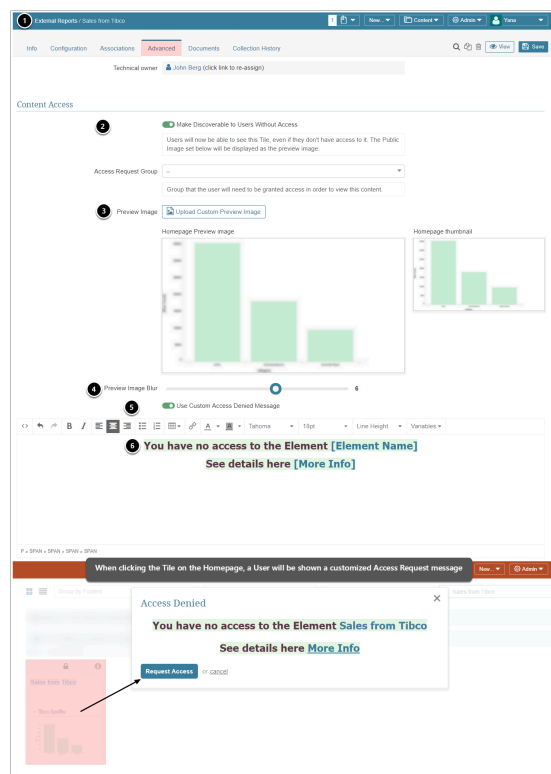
1 External Reports / Sales from Tibco

New... Content Admin Yana

Info Configuration Associations Advanced Documents Collection History

View Save

Technical owner John Berg (click link to re-assign)

Content Access

2 Make Discoverable to Users Without Access

Users will now be able to see this Tile, even if they don't have access to it. The Public Image set below will be displayed as the preview image.

Access Request Group --

Group that the user will need to be granted access in order to view this content.

3 Preview Image Upload Custom Preview Image

Homepage Preview image

Homepage thumbnail

4 Preview Image Blur 6

5 Use Custom Access Denied Message

B I Tahoma 18pt Line Height Variables

6 You have no access to the Element [Element Name]

See details here [More Info]

P » SPAN » SPAN » SPAN » SPAN

When clicking the Tile on the Homepage, a User will be shown a customized Access Request message

New... Admin

Group by Folder

Sales from Tibco

Access Denied

You have no access to the Element Sales from Tibco

See details here More Info

Request Access or cancel

Sales from Tibco